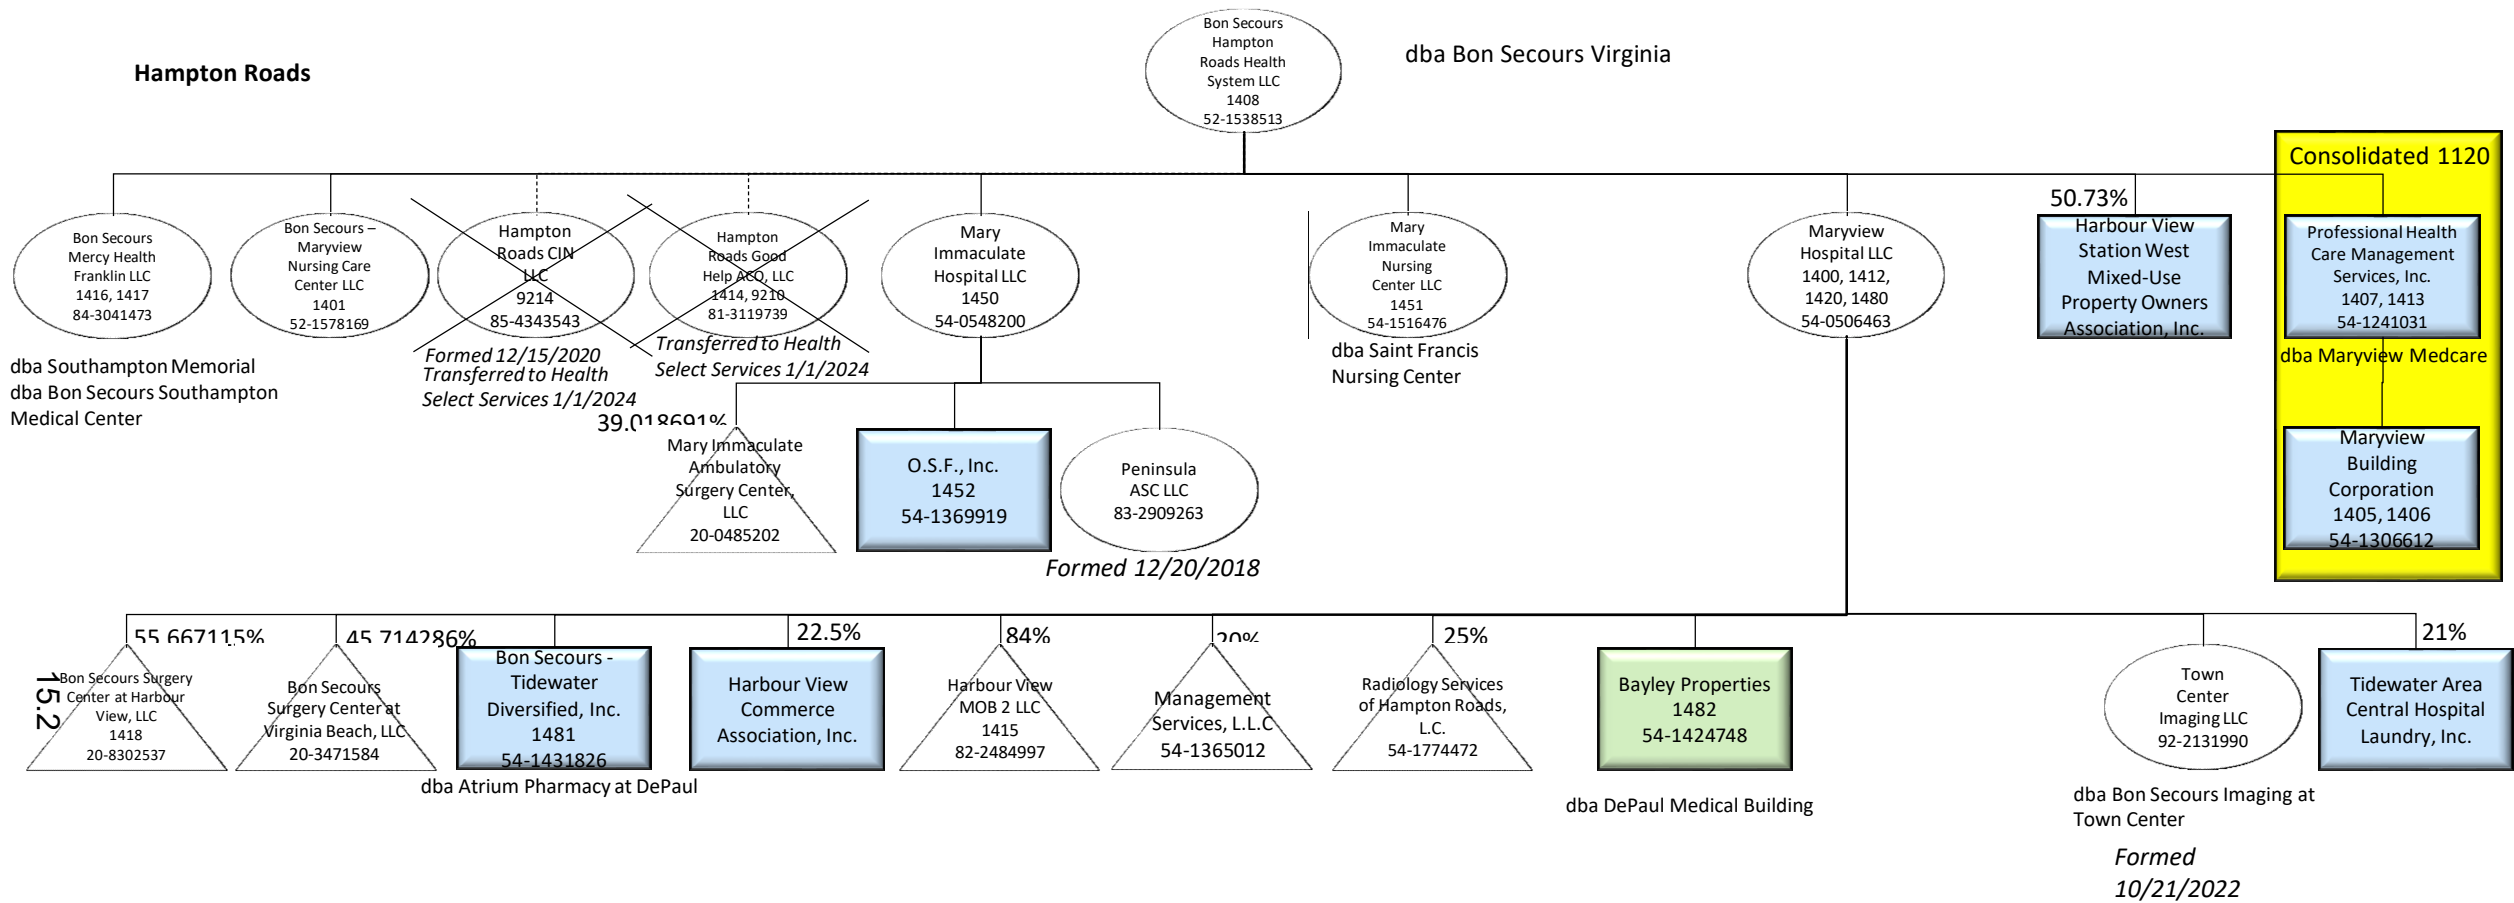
Hampton Roads

Bon Secours Hampton Roads Health System LLC 1408 52-1538513

dba Bon Secours Virginia

Consolidated 1120

Bon Secours Mercy Health Franklin LLC 1416, 1417 84-3041473

dba Southampton Memorial
dba Bon Secours Southampton Medical Center

Bon Secours – Maryview Nursing Care Center LLC 1401 52-1578169

Hampton Roads CIN LLC 9214 85-4343543

Formed 12/15/2020
Transferred to Health Select Services 1/1/2024

Hampton Roads Good Help ACO, LLC 1414, 9210 81-3119739

Transferred to Health Select Services 1/1/2024

Mary Immaculate Hospital LLC 1450 54-0548200

Mary Immaculate Nursing Center LLC 1451 54-1516476

dba Saint Francis Nursing Center

Maryview Hospital LLC 1400, 1412, 1420, 1480 54-0506463

50.73%

Harbour View Station West Mixed-Use Property Owners Association, Inc.

Professional Health Care Management Services, Inc. 1407, 1413 54-1241031

dba Maryview Medcare

Maryview Building Corporation 1405, 1406 54-1306612

39.018691%

Mary Immaculate Ambulatory Surgery Center, LLC 20-0485202

O.S.F., Inc. 1452 54-1369919

Peninsula ASC LLC 83-2909263

Formed 12/20/2018

55.667115%

15.2

Bon Secours Surgery Center at Harbour View, LLC 1418 20-8302537

45.714286%

Bon Secours Surgery Center at Virginia Beach, LLC 20-3471584

Bon Secours - Tidewater Diversified, Inc. 1481 54-1431826

dba Atrium Pharmacy at DePaul

22.5%

Harbour View Commerce Association, Inc.

84%

Harbour View MOB 2 LLC 1415 82-2484997

20%

Management Services, L.L.C 54-1365012

25%

Radiology Services of Hampton Roads, L.C. 54-1774472

Bayley Properties 1482 54-1424748

dba DePaul Medical Building

Town Center Imaging LLC 92-2131990

dba Bon Secours Imaging at Town Center

Formed 10/21/2022

21%

Tidewater Area Central Hospital Laundry, Inc.